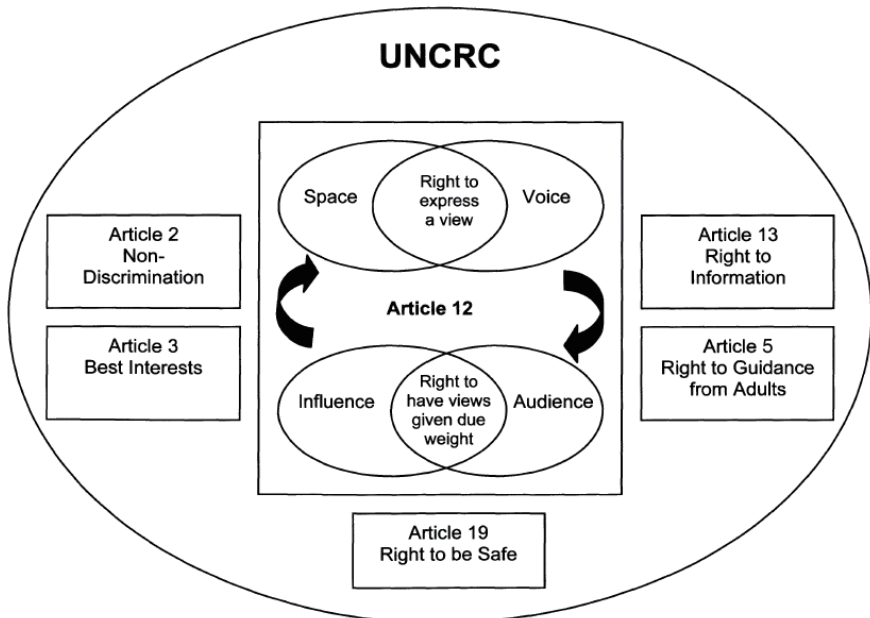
UNCRC

Article 2
Non-Discrimination

Article 3
Best Interests

Space

Right to express a view

Voice

Article 12

Influence

Right to have views given due weight

Audience

Article 13
Right to Information

Article 5
Right to Guidance from Adults

Article 19
Right to be Safe